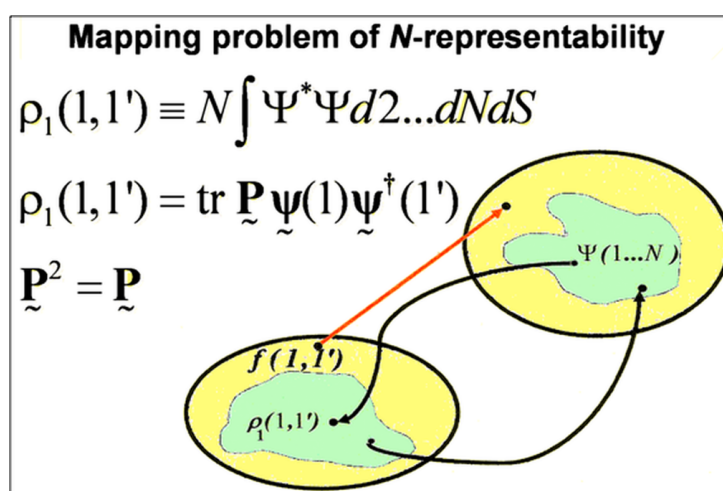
Mapping problem of *N*-representability

$\rho_1(1,1') \equiv N\int \Psi^* \Psi d2...dNdS$

$\rho_1(1,1') = \text{tr}\, \underset{\sim}{\mathbf{P}}\, \underset{\sim}{\boldsymbol{\psi}}(1) \underset{\sim}{\boldsymbol{\psi}}^\dagger(1')$

$\underset{\sim}{\mathbf{P}}^2 = \underset{\sim}{\mathbf{P}}$

$\Psi(1...N)$

$f(1,1')$

$\rho_1(1,1')$